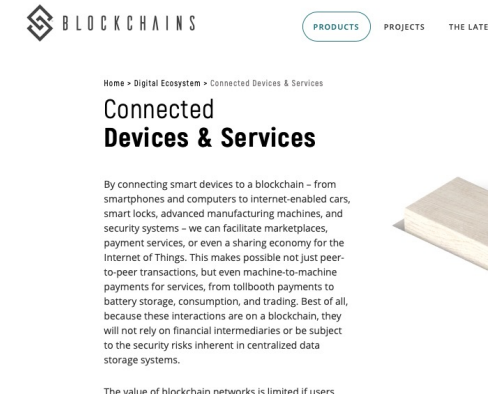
BLOCKCHAINS

PRODUCTS PROJECTS THE LATE

Home > Digital Ecosystem > Connected Devices & Services

Connected
Devices & Services

By connecting smart devices to a blockchain – from smartphones and computers to internet-enabled cars, smart locks, advanced manufacturing machines, and security systems – we can facilitate marketplaces, payment services, or even a sharing economy for the Internet of Things. This makes possible not just peer-to-peer transactions, but even machine-to-machine payments for services, from tollbooth payments to battery storage, consumption, and trading. Best of all, because these interactions are on a blockchain, they will not rely on financial intermediaries or be subject to the security risks inherent in centralized data storage systems.

The value of blockchain networks is limited if users